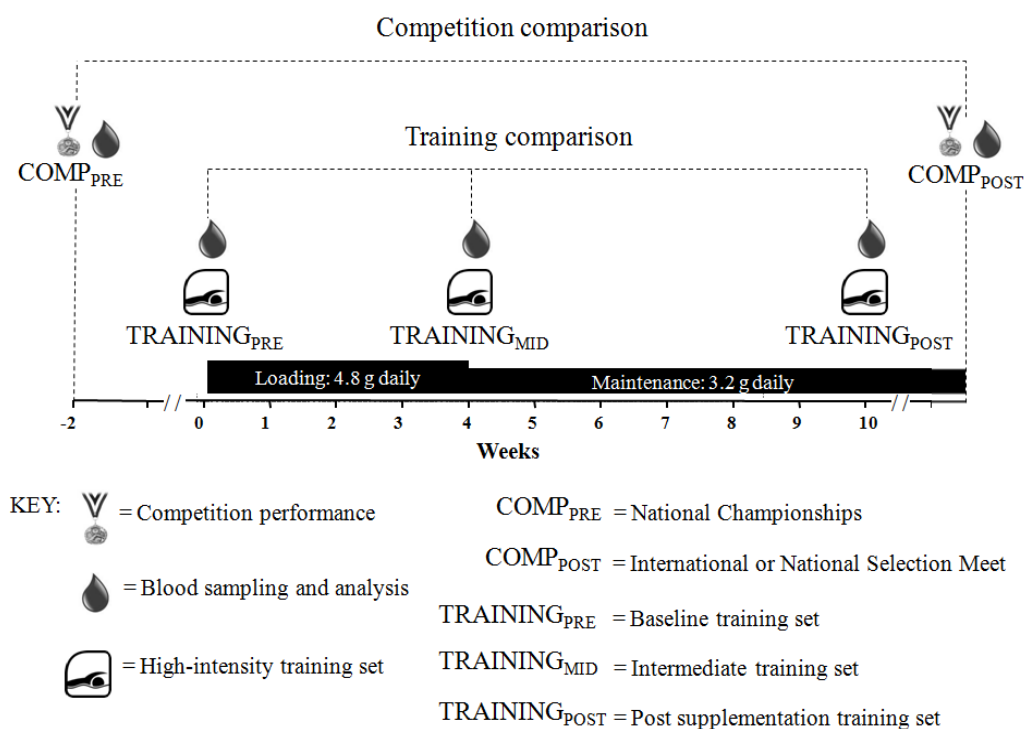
Competition comparison

Training comparison

$\text{COMP}_{\text{PRE}}$

$\text{COMP}_{\text{POST}}$

$\text{TRAINING}_{\text{PRE}}$

$\text{TRAINING}_{\text{MID}}$

$\text{TRAINING}_{\text{POST}}$

Loading: 4.8 g daily

Maintenance: 3.2 g daily

-2 // 0 1 2 3 4 5 6 7 8 9 10 //

Weeks

KEY: = Competition performance

= Blood sampling and analysis

= High-intensity training set

$\text{COMP}_{\text{PRE}}$ = National Championships

$\text{COMP}_{\text{POST}}$ = International or National Selection Meet

$\text{TRAINING}_{\text{PRE}}$ = Baseline training set

$\text{TRAINING}_{\text{MID}}$ = Intermediate training set

$\text{TRAINING}_{\text{POST}}$ = Post supplementation training set